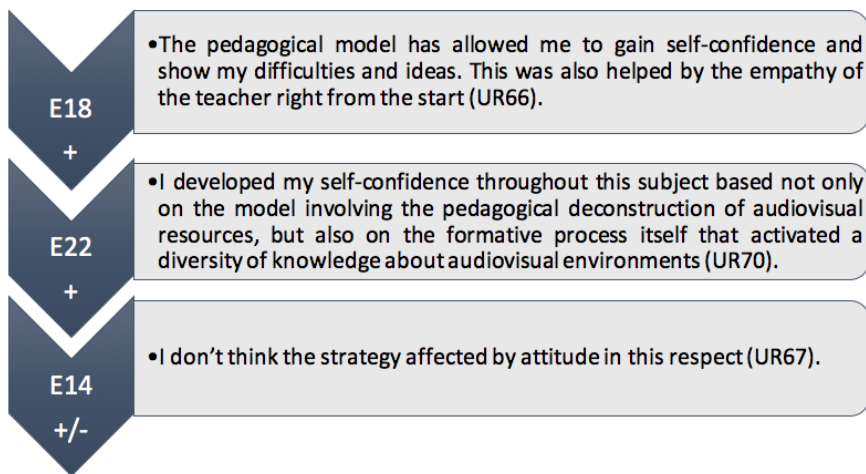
E18
+

•The pedagogical model has allowed me to gain self-confidence and show my difficulties and ideas. This was also helped by the empathy of the teacher right from the start (UR66).

E22
+

•I developed my self-confidence throughout this subject based not only on the model involving the pedagogical deconstruction of audiovisual resources, but also on the formative process itself that activated a diversity of knowledge about audiovisual environments (UR70).

E14
+/-

•I don't think the strategy affected by attitude in this respect (UR67).